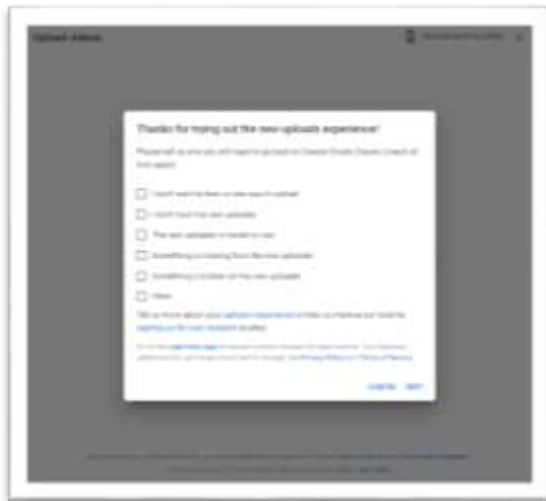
Upload videos

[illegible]

Thanks for trying out the new uploads experience!

Please tell us why you will need to go back to Classic Studio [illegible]

I don't want to learn a new way to upload

I don't trust the new uploader

The new uploader is harder to use

Something is missing from the new uploader

Something is broken on the new uploader

Other

Tell us more about your uploads experience or help us improve our tools by signing up for user research studies.

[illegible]

CANCEL NEXT

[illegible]